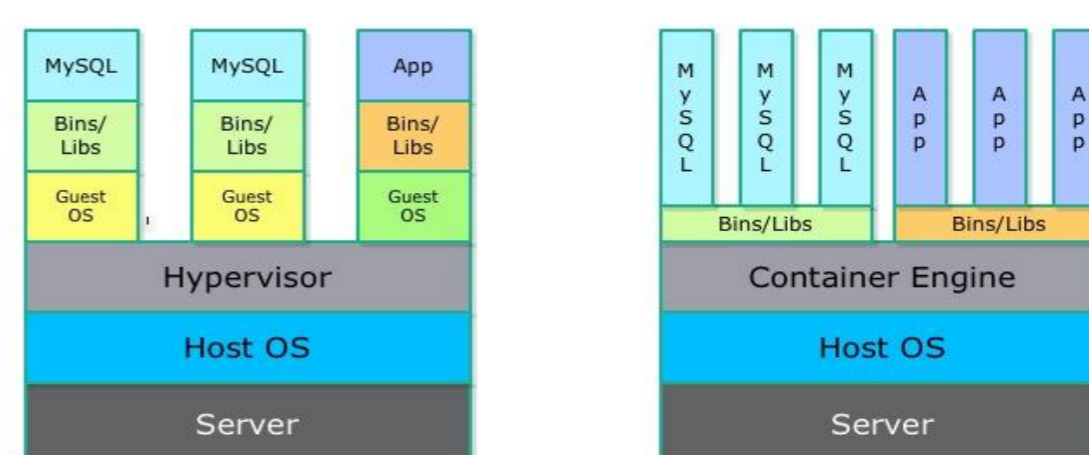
MySQL
Bins/ Libs
Guest OS

MySQL
Bins/ Libs
Guest OS

App
Bins/ Libs
Guest OS

Hypervisor
Host OS
Server

M y S Q L
M y S Q L
M y S Q L
A p p
A p p
A p p
Bins/Libs
Bins/Libs
Container Engine
Host OS
Server